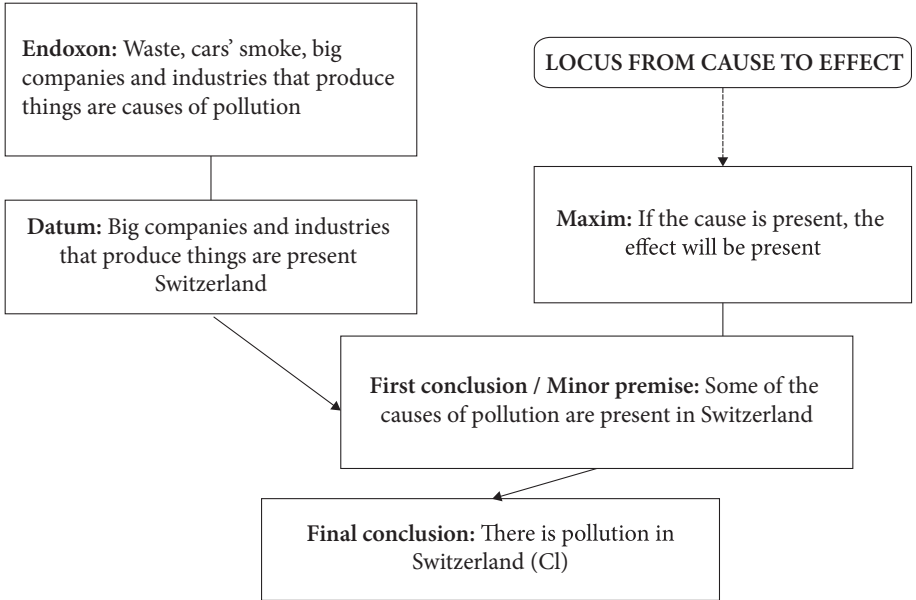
**Endoxon:** Waste, cars' smoke, big companies and industries that produce things are causes of pollution

LOCUS FROM CAUSE TO EFFECT

**Datum:** Big companies and industries that produce things are present Switzerland

**Maxim:** If the cause is present, the effect will be present

**First conclusion / Minor premise:** Some of the causes of pollution are present in Switzerland

**Final conclusion:** There is pollution in Switzerland (Cl)